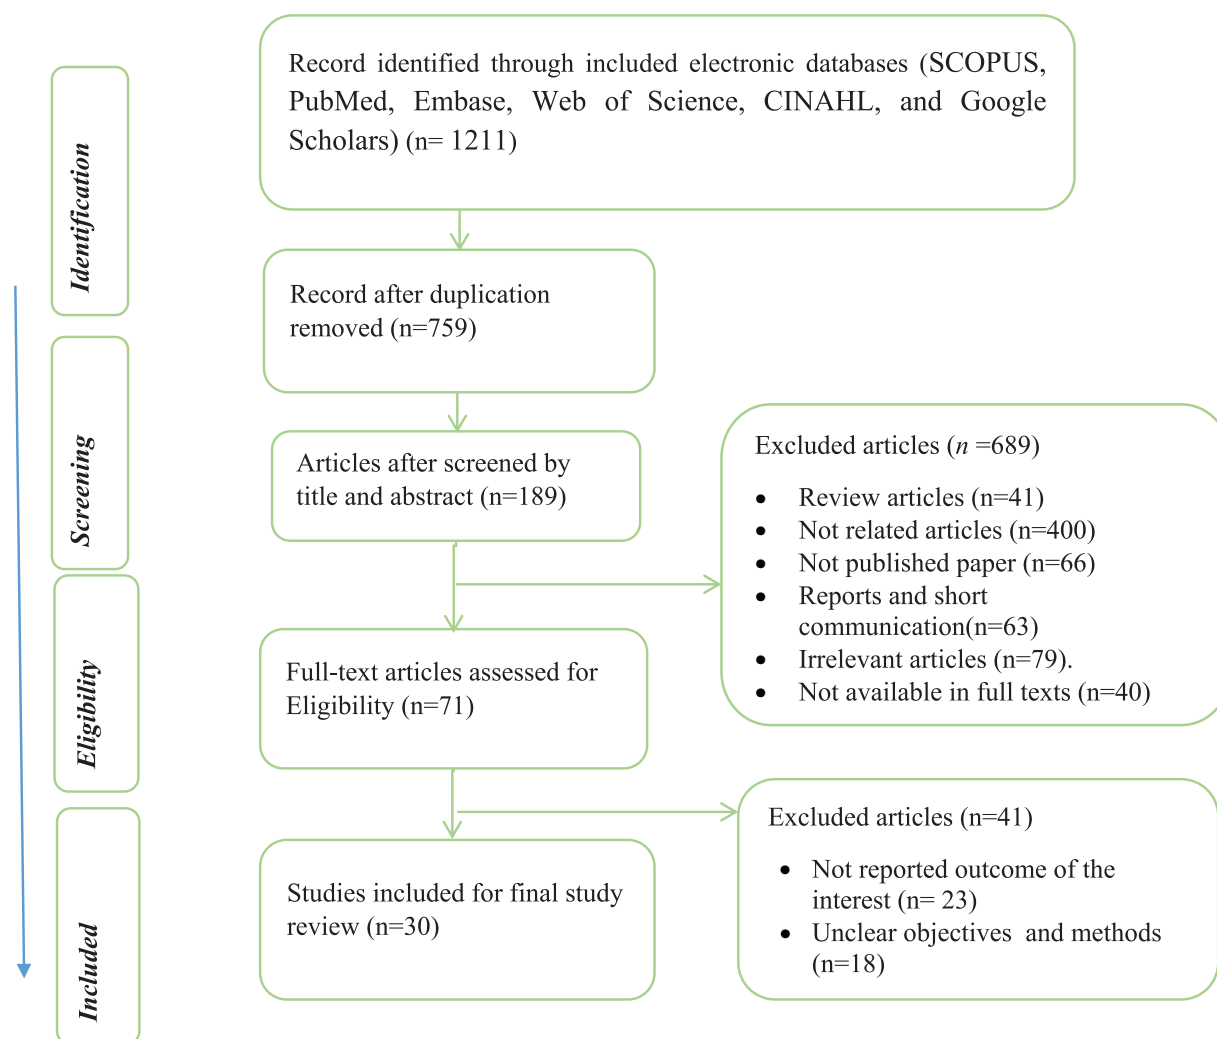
Identification

Record identified through included electronic databases (SCOPUS, PubMed, Embase, Web of Science, CINAHL, and Google Scholars) (n= 1211)

Record after duplication removed (n=759)

Screening

Articles after screened by title and abstract (n=189)

Excluded articles ($n$ =689)

- Review articles (n=41)
- Not related articles (n=400)
- Not published paper (n=66)
- Reports and short communication(n=63)
- Irrelevant articles (n=79).
- Not available in full texts (n=40)

Eligibility

Full-text articles assessed for Eligibility (n=71)

Excluded articles (n=41)

- Not reported outcome of the interest (n= 23)
- Unclear objectives and methods (n=18)

Included

Studies included for final study review (n=30)